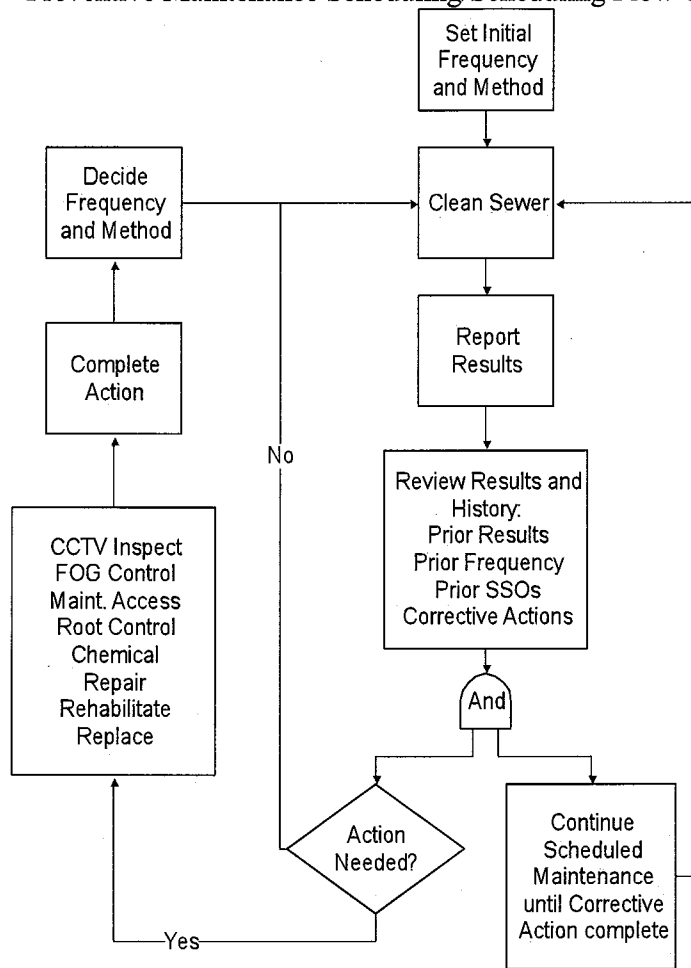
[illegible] Maintenance Scheduling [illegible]

Set Initial Frequency and Method

Decide Frequency and Method

Clean Sewer

Report Results

Complete Action

No

Review Results and History: Prior Results Prior Frequency Prior SSOs Corrective Actions

CCTV Inspect FOG Control Maint. Access Root Control Chemical Repair Rehabilitate Replace

And

Action Needed?

Continue Scheduled Maintenance until Corrective Action complete

Yes